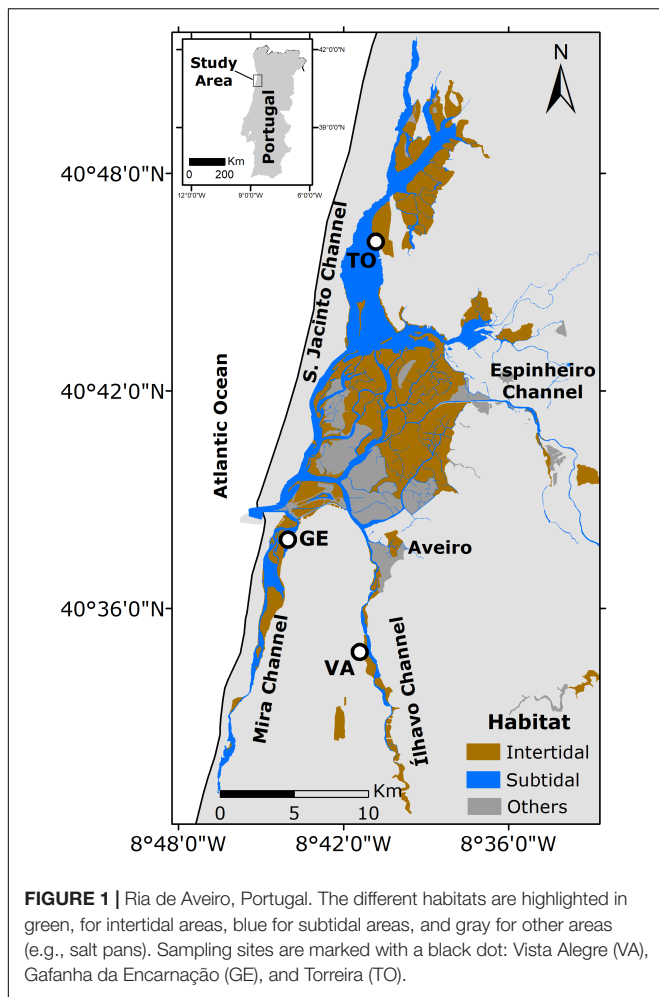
Study Area

Portugal

42°0'0"N

39°0'0"N

Km
0 200

12°0'0"W 9°0'0"W 6°0'0"W

N

40°48'0"N

40°42'0"N

40°36'0"N

S. Jacinto Channel

TO

Espinheiro Channel

Atlantic Ocean

GE

Aveiro

Mira Channel

VA

Ílhavo Channel

Habitat
Intertidal
Subtidal
Others

Km
0 5 10

8°48'0"W 8°42'0"W 8°36'0"W

**FIGURE 1 |** Ria de Aveiro, Portugal. The different habitats are highlighted in green, for intertidal areas, blue for subtidal areas, and gray for other areas (e.g., salt pans). Sampling sites are marked with a black dot: Vista Alegre (VA), Gafanha da Encarnação (GE), and Torreira (TO).